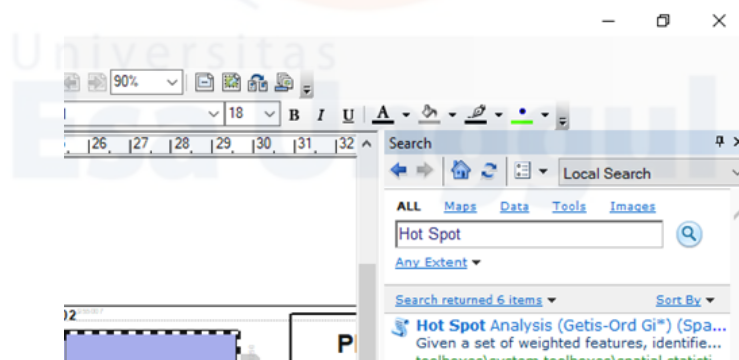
Universitas
Esa Unggul

90%

18
B I U A

26 27 28 29 30 31 32

Search
Local Search
ALL Maps Data Tools Images
Hot Spot
Any Extent
Search returned 6 items
Sort By
Hot Spot Analysis (Getis-Ord Gi*) (Spa...
Given a set of weighted features, identifie...
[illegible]

P